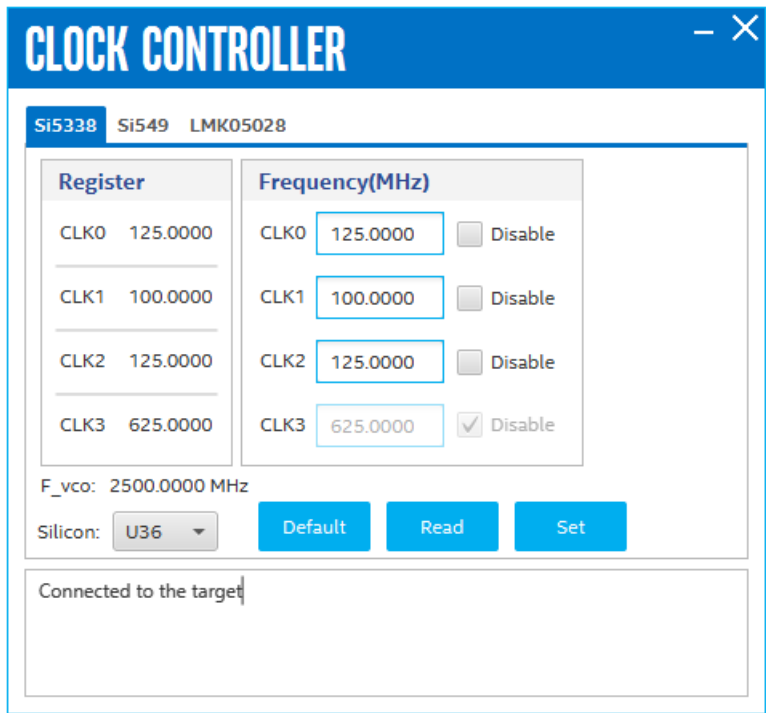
CLOCK CONTROLLER

– ✕

Si5338 Si549 LMK05028

Register

CLK0 125.0000

CLK1 100.0000

CLK2 125.0000

CLK3 625.0000

Frequency(MHz)

CLK0 125.0000 Disable

CLK1 100.0000 Disable

CLK2 125.0000 Disable

CLK3 625.0000 Disable

F_vco: 2500.0000 MHz

Silicon: U36

Default Read Set

Connected to the target